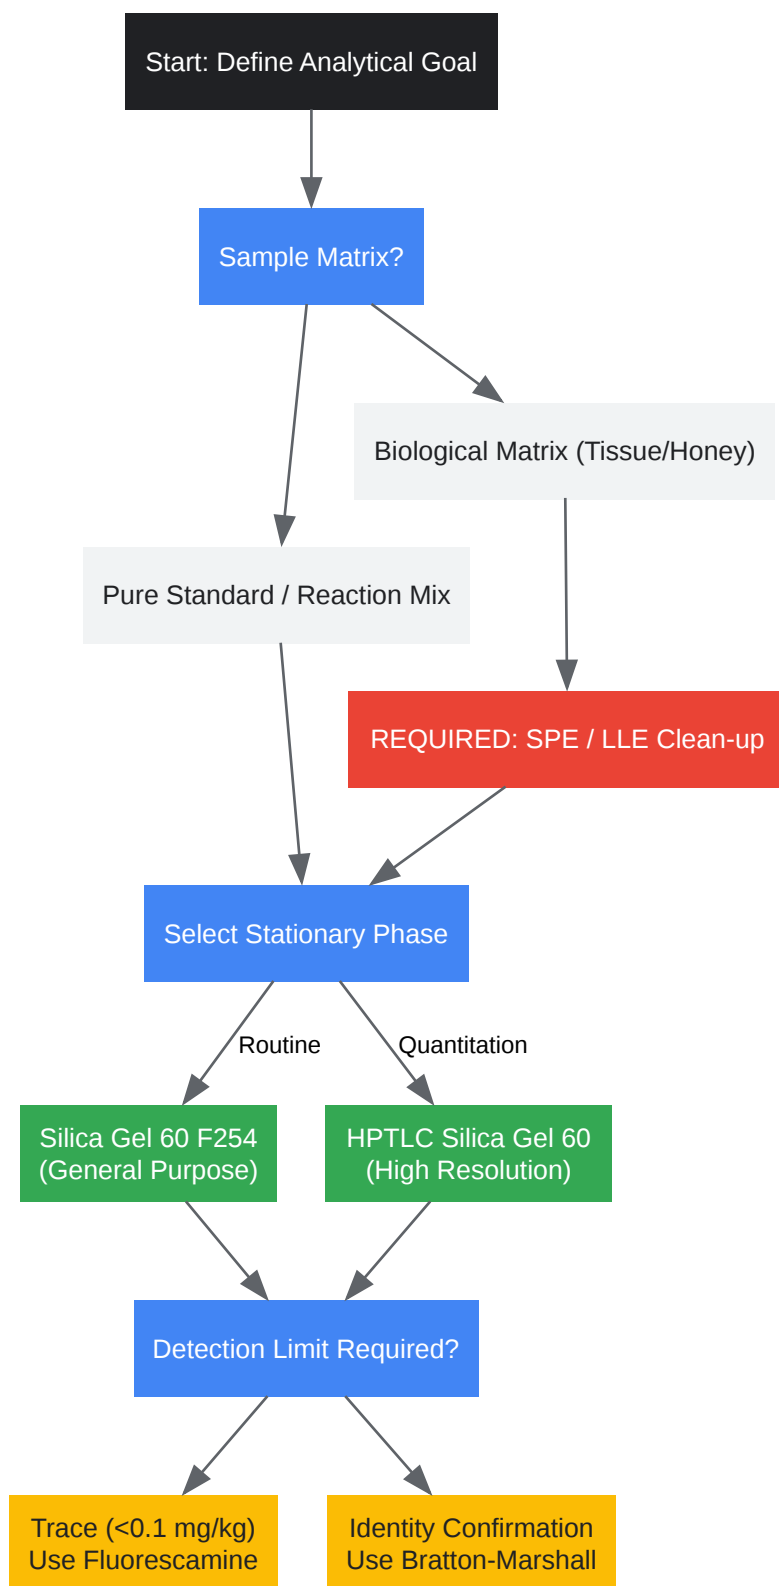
Start: Define Analytical Goal

Sample Matrix?

Biological Matrix (Tissue/Honey)

Pure Standard / Reaction Mix

REQUIRED: SPE / LLE Clean-up

Select Stationary Phase

Routine

Quantitation

Silica Gel 60 F254 (General Purpose)

HPTLC Silica Gel 60 (High Resolution)

Detection Limit Required?

Trace (<0.1 mg/kg) Use Fluorescamine

Identity Confirmation Use Bratton-Marshall